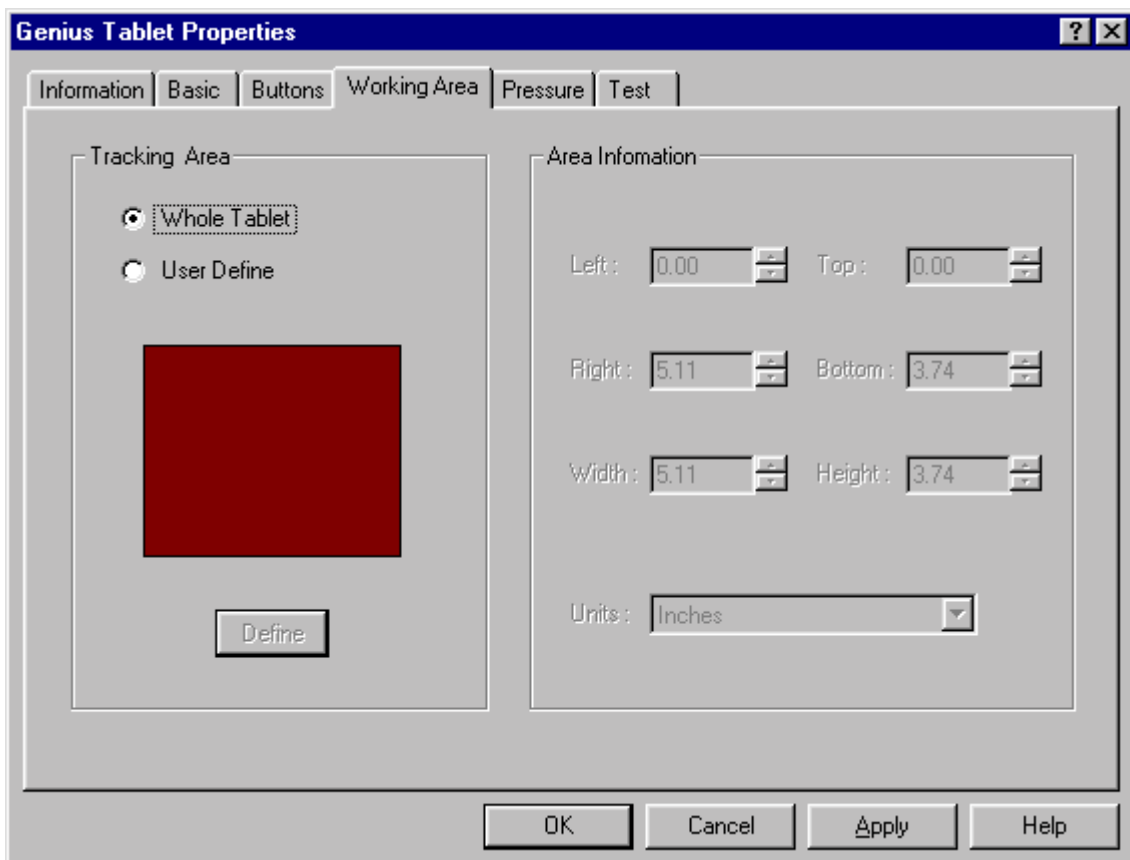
Genius Tablet Properties

? ×

Information | Basic | Buttons | Working Area | Pressure | Test

Tracking Area

Whole Tablet

User Define

Define

Area Infomation

Left : 0.00

Top : 0.00

Right : 5.11

Bottom : 3.74

Width : 5.11

Height : 3.74

Units : Inches

OK | Cancel | Apply | Help